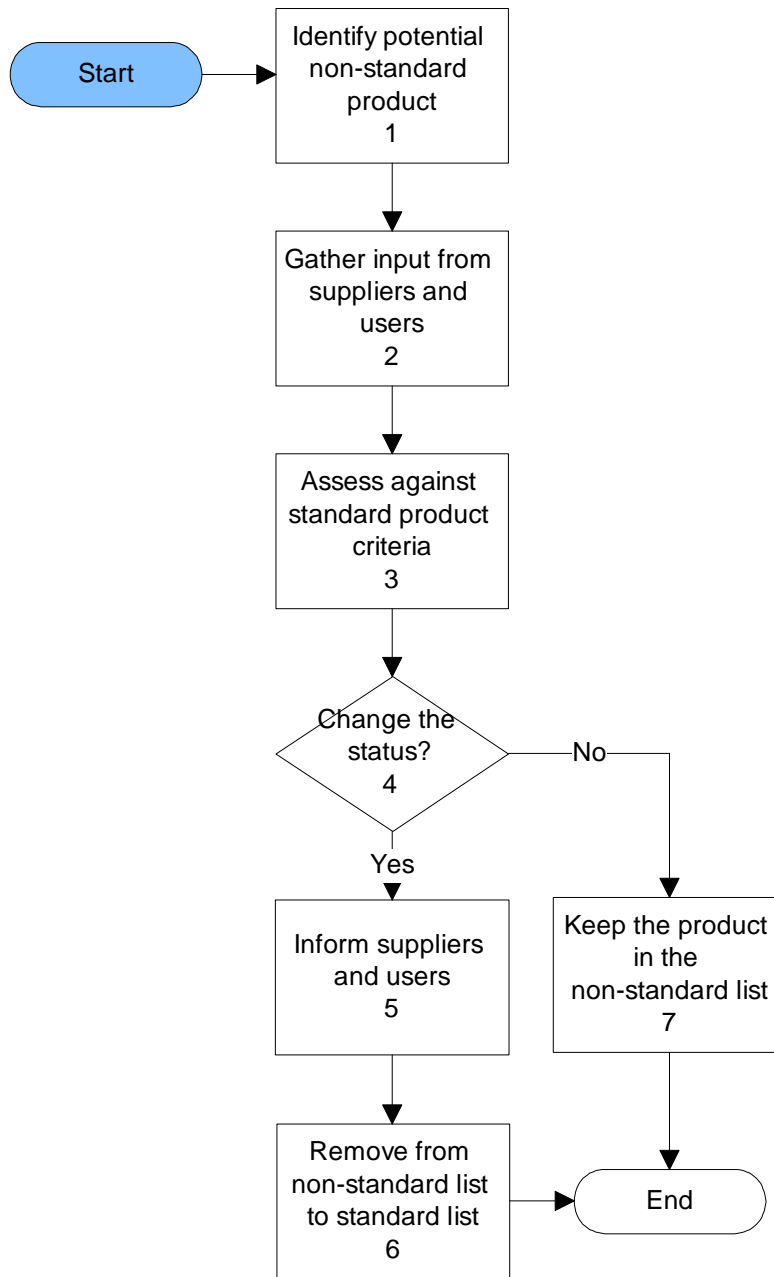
Start

Identify potential non-standard product
1

Gather input from suppliers and users
2

Assess against standard product criteria
3

Change the status?
4

No

Yes

Inform suppliers and users
5

Keep the product in the non-standard list
7

Remove from non-standard list to standard list
6

End